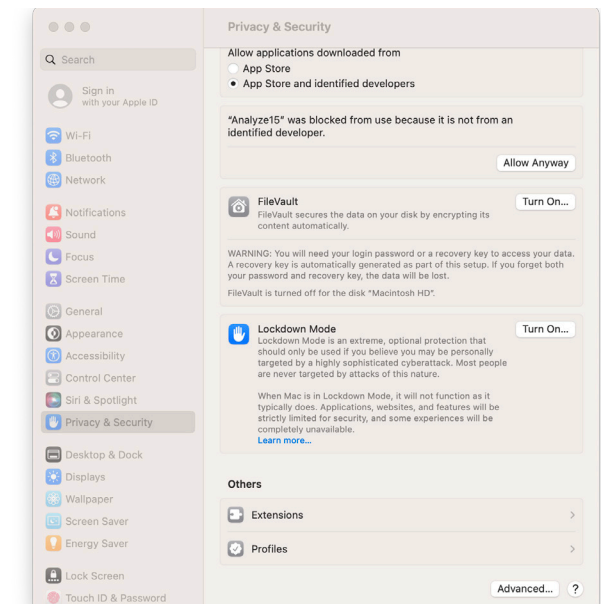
Search

Sign in
with your Apple ID

Wi-Fi
Bluetooth
Network

Notifications
Sound
Focus
Screen Time

General
Appearance
Accessibility
Control Center
Siri & Spotlight
Privacy & Security

Desktop & Dock
Displays
Wallpaper
Screen Saver
Energy Saver

Lock Screen
Touch ID & Password

Privacy & Security

Allow applications downloaded from
App Store
App Store and identified developers

"Analyze15" was blocked from use because it is not from an identified developer.

Allow Anyway

FileVault
FileVault secures the data on your disk by encrypting its content automatically.

Turn On...

WARNING: You will need your login password or a recovery key to access your data. A recovery key is automatically generated as part of this setup. If you forget both your password and recovery key, the data will be lost.

FileVault is turned off for the disk "Macintosh HD".

Lockdown Mode
Lockdown Mode is an extreme, optional protection that should only be used if you believe you may be personally targeted by a highly sophisticated cyberattack. Most people are never targeted by attacks of this nature.

Turn On...

When Mac is in Lockdown Mode, it will not function as it typically does. Applications, websites, and features will be strictly limited for security, and some experiences will be completely unavailable.
Learn more...

Others

Extensions

Profiles

Advanced...

?